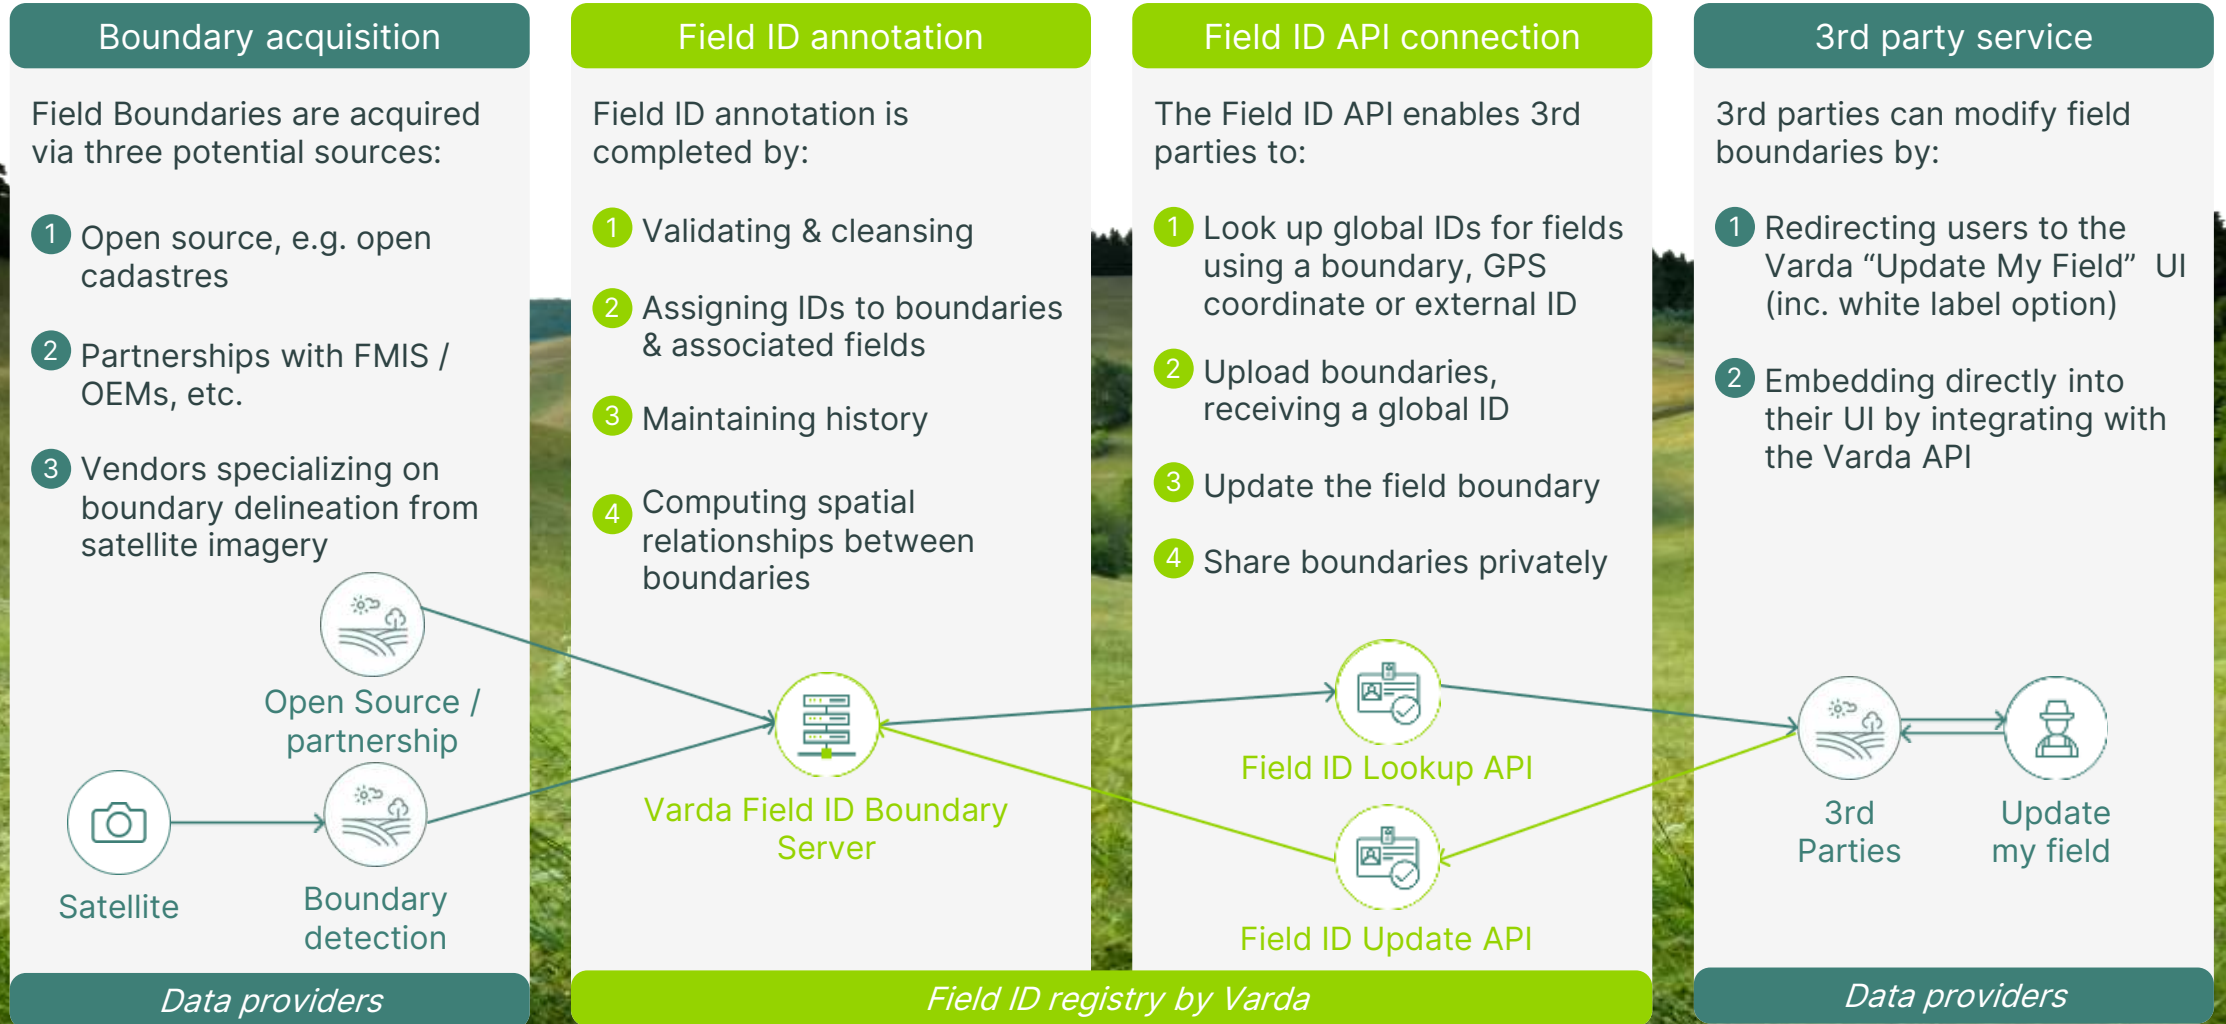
Boundary acquisition

Field Boundaries are acquired via three potential sources:

1 Open source, e.g. open cadastres

2 Partnerships with FMIS / OEMs, etc.

3 Vendors specializing on boundary delineation from satellite imagery

Open Source / partnership

Satellite

Boundary detection

Data providers

Field ID annotation

Field ID annotation is completed by:

1 Validating & cleansing

2 Assigning IDs to boundaries & associated fields

3 Maintaining history

4 Computing spatial relationships between boundaries

Varda Field ID Boundary Server

Field ID API connection

The Field ID API enables 3rd parties to:

1 Look up global IDs for fields using a boundary, GPS coordinate or external ID

2 Upload boundaries, receiving a global ID

3 Update the field boundary

4 Share boundaries privately

Field ID Lookup API

Field ID Update API

Field ID registry by Varda

3rd party service

3rd parties can modify field boundaries by:

1 Redirecting users to the Varda “Update My Field” UI (inc. white label option)

2 Embedding directly into their UI by integrating with the Varda API

3rd Parties

Update my field

Data providers